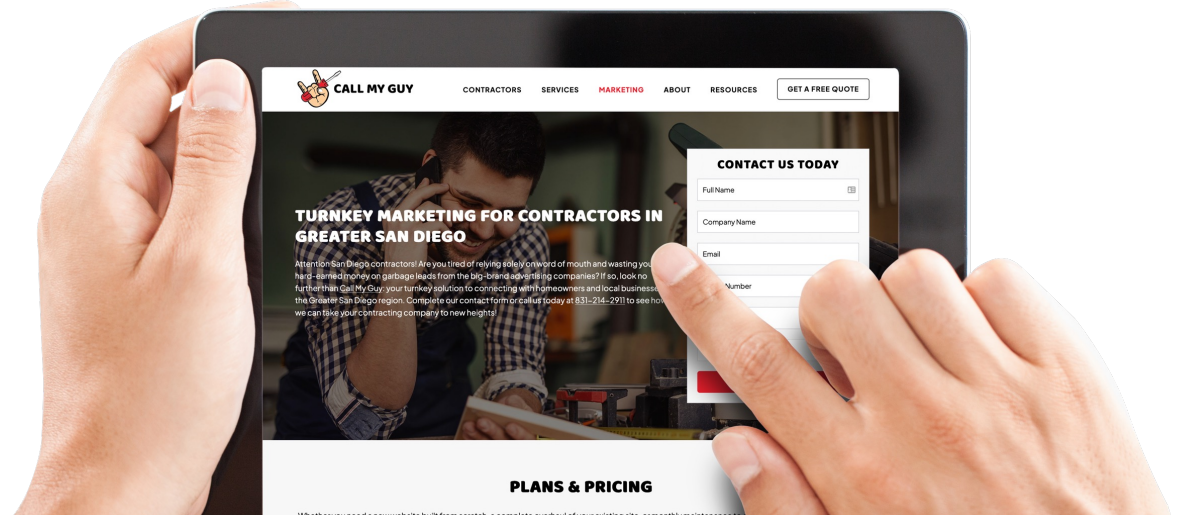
CALL MY GUY

CONTRACTORS SERVICES MARKETING ABOUT RESOURCES GET A FREE QUOTE

TURNKEY MARKETING FOR CONTRACTORS IN GREATER SAN DIEGO

Attention San Diego contractors! Are you tired of relying solely on word of mouth and wasting you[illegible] hard-earned money on garbage leads from the big-brand advertising companies? If so, look no further than Call My Guy: your turnkey solution to connecting with homeowners and local businesse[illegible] the Greater San Diego region. Complete our contact form or call us today at 831-214-2911 to see how we can take your contracting company to new heights!

CONTACT US TODAY

Full Name

Company Name

Email

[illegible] Number

PLANS & PRICING

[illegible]